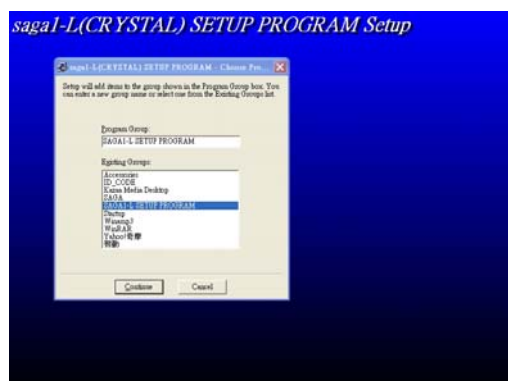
saga1-L(CRYSTAL) SETUP PROGRAM Setup

saga1-L(CRYSTAL) SETUP PROGRAM - Choose Pro...

Setup will add items to the group shown in the Program Group box. You can enter a new group name or select one from the Existing Groups list.

Program Group:

SAGA1-L SETUP PROGRAM

Existing Groups:

Accessories
ID_CODE
Kazaa Media Desktop
SAGA
SAGA1-L SETUP PROGRAM
Startup
Winamp3
WinRAR
Yahoo!奇摩
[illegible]

Continue

Cancel